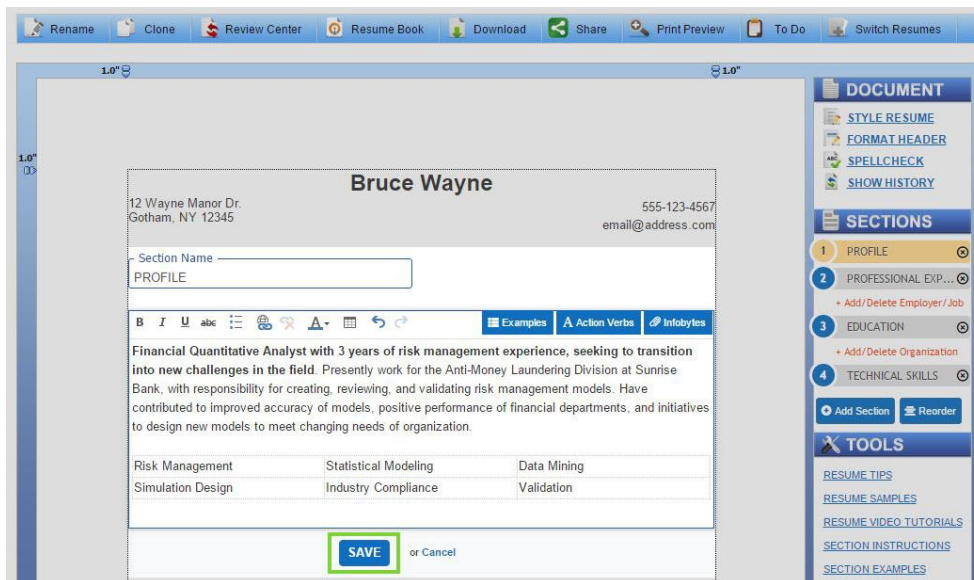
Rename Clone Review Center Resume Book Download Share Print Preview To Do Switch Resumes

1.0" 1.0"

1.0"

Bruce Wayne

12 Wayne Manor Dr.
Gotham, NY 12345

555-123-4567
email@address.com

Section Name
PROFILE

B I U abc

Examples Action Verbs Infobytes

**Financial Quantitative Analyst with 3 years of risk management experience, seeking to transition into new challenges in the field**. Presently work for the Anti-Money Laundering Division at Sunrise Bank, with responsibility for creating, reviewing, and validating risk management models. Have contributed to improved accuracy of models, positive performance of financial departments, and initiatives to design new models to meet changing needs of organization.

| Risk Management | Statistical Modeling | Data Mining |
|---|---|---|
| Simulation Design | Industry Compliance | Validation |

SAVE or Cancel

DOCUMENT
STYLE RESUME
FORMAT HEADER
SPELLCHECK
SHOW HISTORY

SECTIONS
1 PROFILE
2 PROFESSIONAL EXP...
+ Add/Delete Employer/Job
3 EDUCATION
+ Add/Delete Organization
4 TECHNICAL SKILLS

Add Section Reorder

TOOLS
RESUME TIPS
RESUME SAMPLES
RESUME VIDEO TUTORIALS
SECTION INSTRUCTIONS
SECTION EXAMPLES